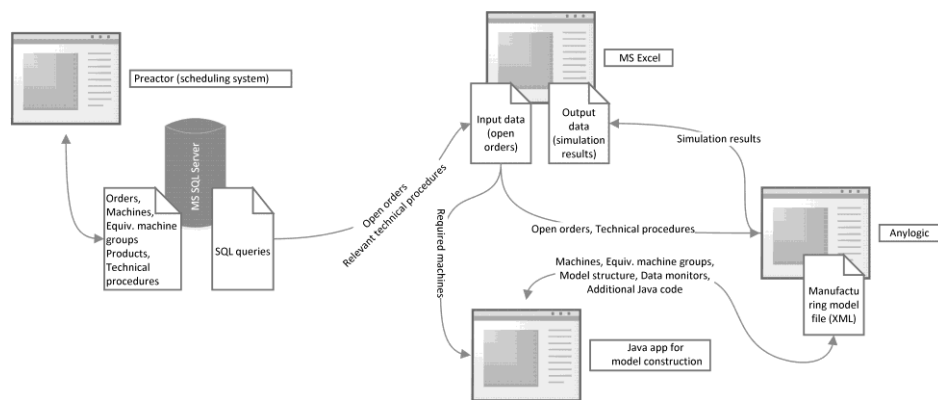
Preactor (scheduling system)

MS SQL Server

Orders, Machines, Equiv. machine groups Products, Technical procedures

SQL queries

Open orders
Relevant technical procedures

MS Excel

Input data (open orders)

Output data (simulation results)

Simulation results

Required machines

Open orders, Technical procedures

Anylogic

Machines, Equiv. machine groups, Model structure, Data monitors, Additional Java code

Manufacturing model file (XML)

Java app for model construction